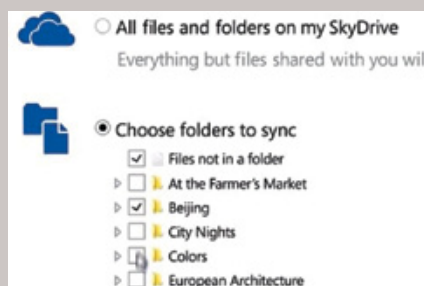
All files and folders on my SkyDrive

Everything but files shared with you wil

Choose folders to sync

Files not in a folder

At the Farmer's Market

Beijing

City Nights

Colors

European Architecture